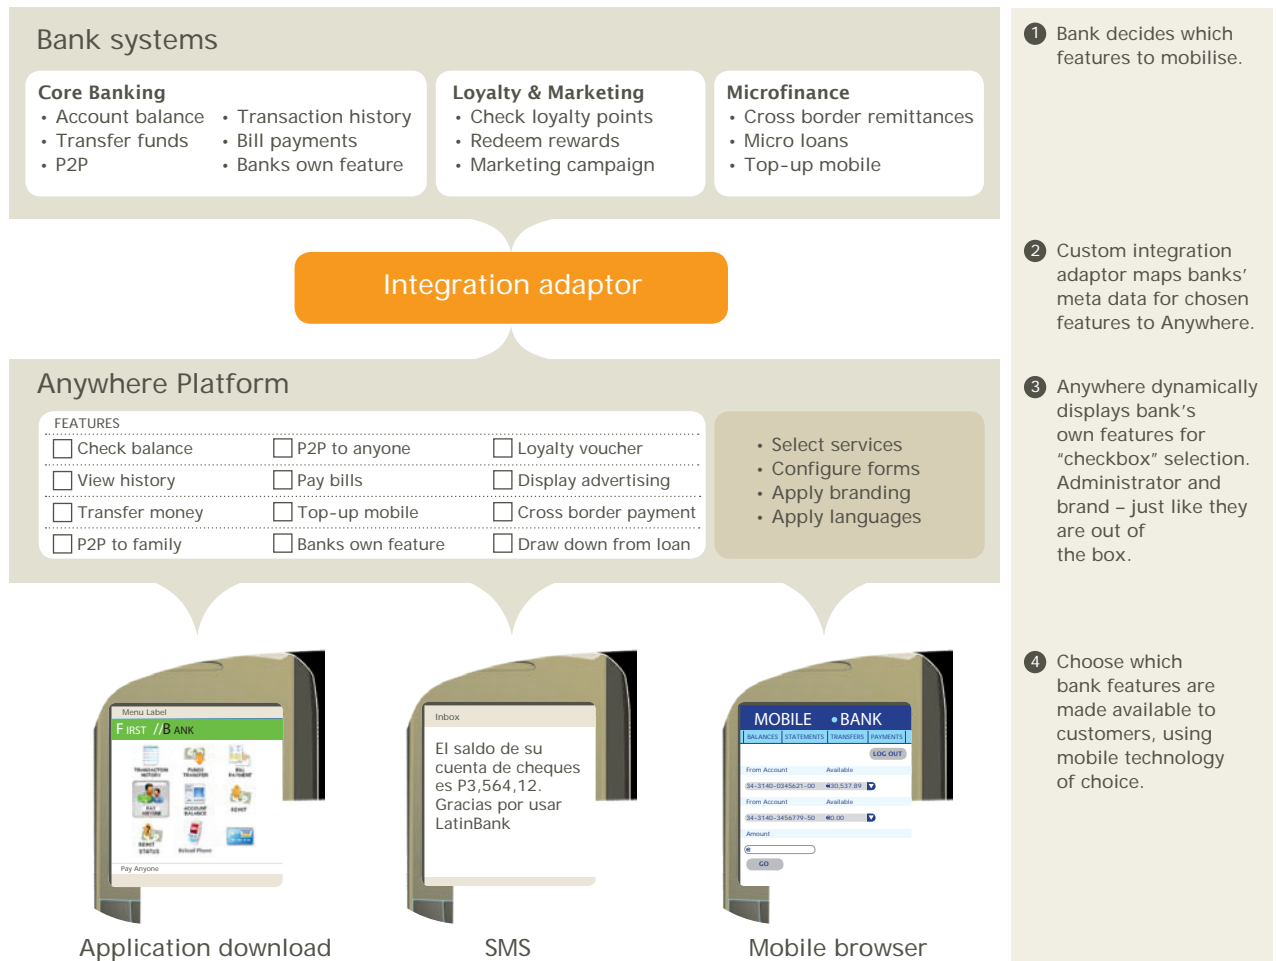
Bank systems

Core Banking
• Account balance
• Transfer funds
• P2P
• Transaction history
• Bill payments
• Banks own feature

Loyalty & Marketing
• Check loyalty points
• Redeem rewards
• Marketing campaign

Microfinance
• Cross border remittances
• Micro loans
• Top-up mobile

Integration adaptor

Anywhere Platform

FEATURES

| | | |
|---|---|---|
| Check balance | P2P to anyone | Loyalty voucher |
| View history | Pay bills | Display advertising |
| Transfer money | Top-up mobile | Cross border payment |
| P2P to family | Banks own feature | Draw down from loan |

• Select services
• Configure forms
• Apply branding
• Apply languages

Menu Label
FIRST / BANK
TRANSACTION HISTORY
FUNDS TRANSFER
BILL PAYMENT
PAY ANYONE
ACCOUNT BALANCE
REMIT
REMIT STATUS
Reload Phone
Pay Anyone

Inbox
El saldo de su cuenta de cheques es P3,564,12. Gracias por usar LatinBank

MOBILE • BANK
BALANCES STATEMENTS TRANSFERS PAYMENTS
LOG OUT
From Account Available
34-3140-0345621-00 $30,537.89
From Account Available
34-3140-3456779-50 $0.00
Amount
GO

Application download
SMS
Mobile browser

1 Bank decides which features to mobilise.

2 Custom integration adaptor maps banks' meta data for chosen features to Anywhere.

3 Anywhere dynamically displays bank's own features for "checkbox" selection. Administrator and brand – just like they are out of the box.

4 Choose which bank features are made available to customers, using mobile technology of choice.